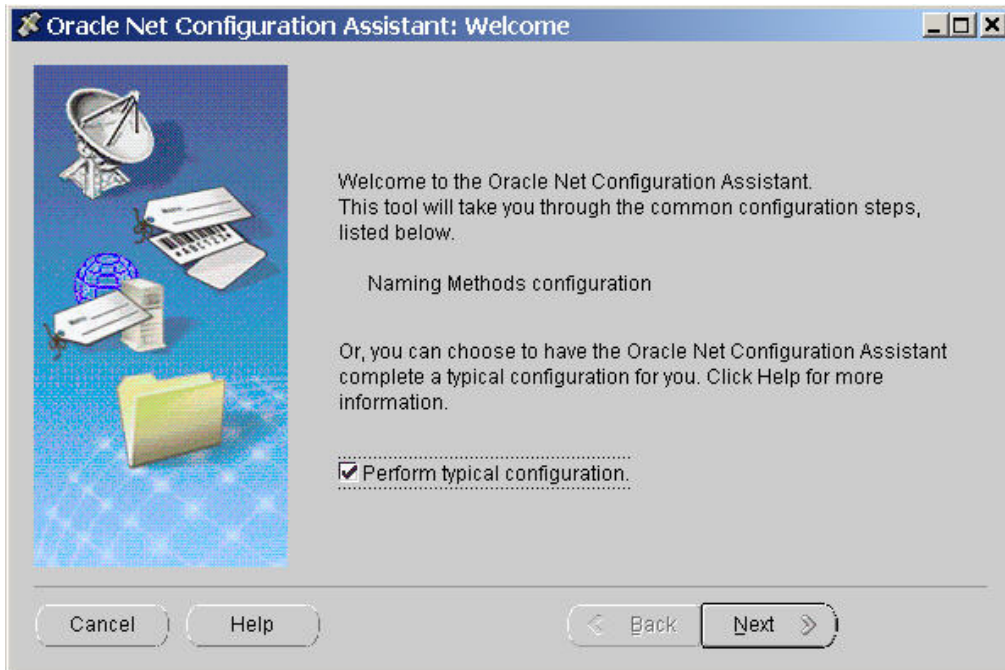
Oracle Net Configuration Assistant: Welcome

Welcome to the Oracle Net Configuration Assistant.
This tool will take you through the common configuration steps, listed below.

Naming Methods configuration

Or, you can choose to have the Oracle Net Configuration Assistant complete a typical configuration for you. Click Help for more information.

Perform typical configuration.

Cancel

Help

Back

Next